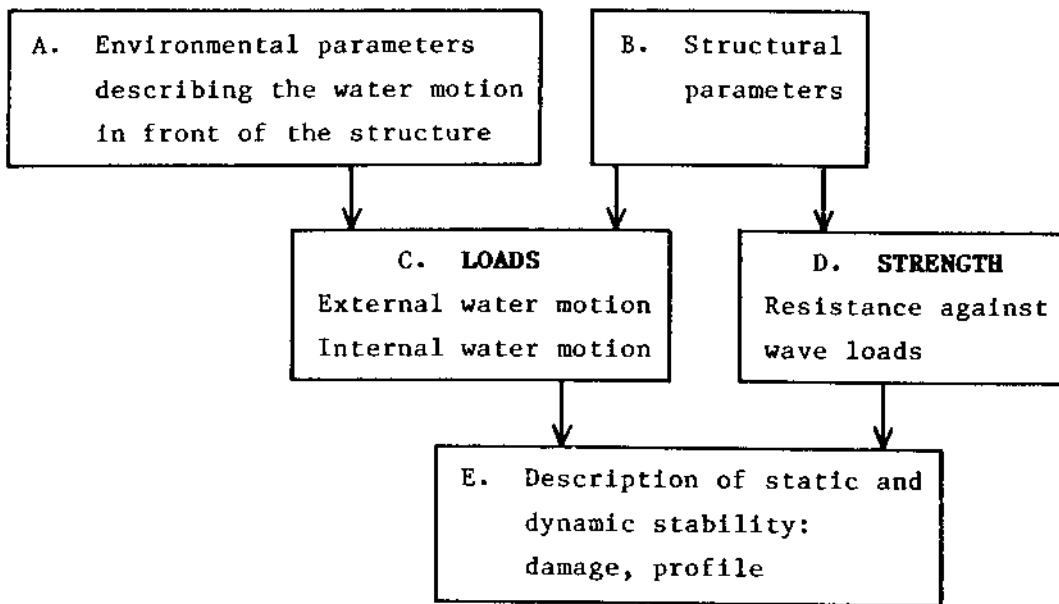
A. Environmental parameters describing the water motion in front of the structure

B. Structural parameters

C. LOADS
External water motion
Internal water motion

D. STRENGTH
Resistance against wave loads

E. Description of static and dynamic stability: damage, profile